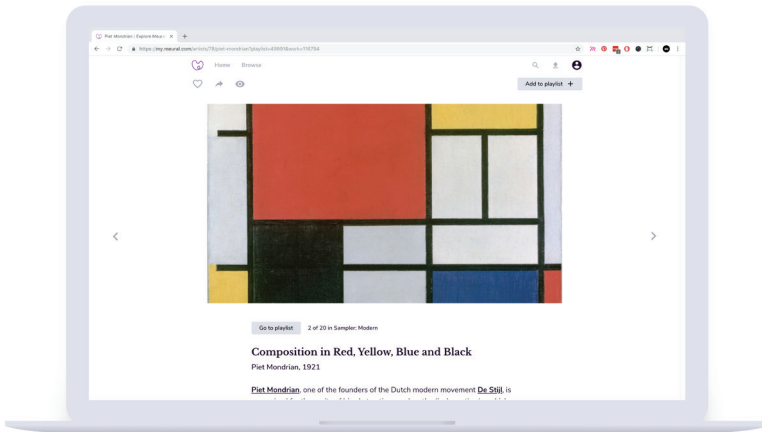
Piet Mondrian | Explore Meural ×

https://my.meural.com/artists/78/piet-mondrian?playlist=8980&work=116704

Home Browse

Add to playlist +

Go to playlist 2 of 20 in Sampler: Modern

Composition in Red, Yellow, Blue and Black

Piet Mondrian, 1921

Piet Mondrian, one of the founders of the Dutch modern movement De Stijl, is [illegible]